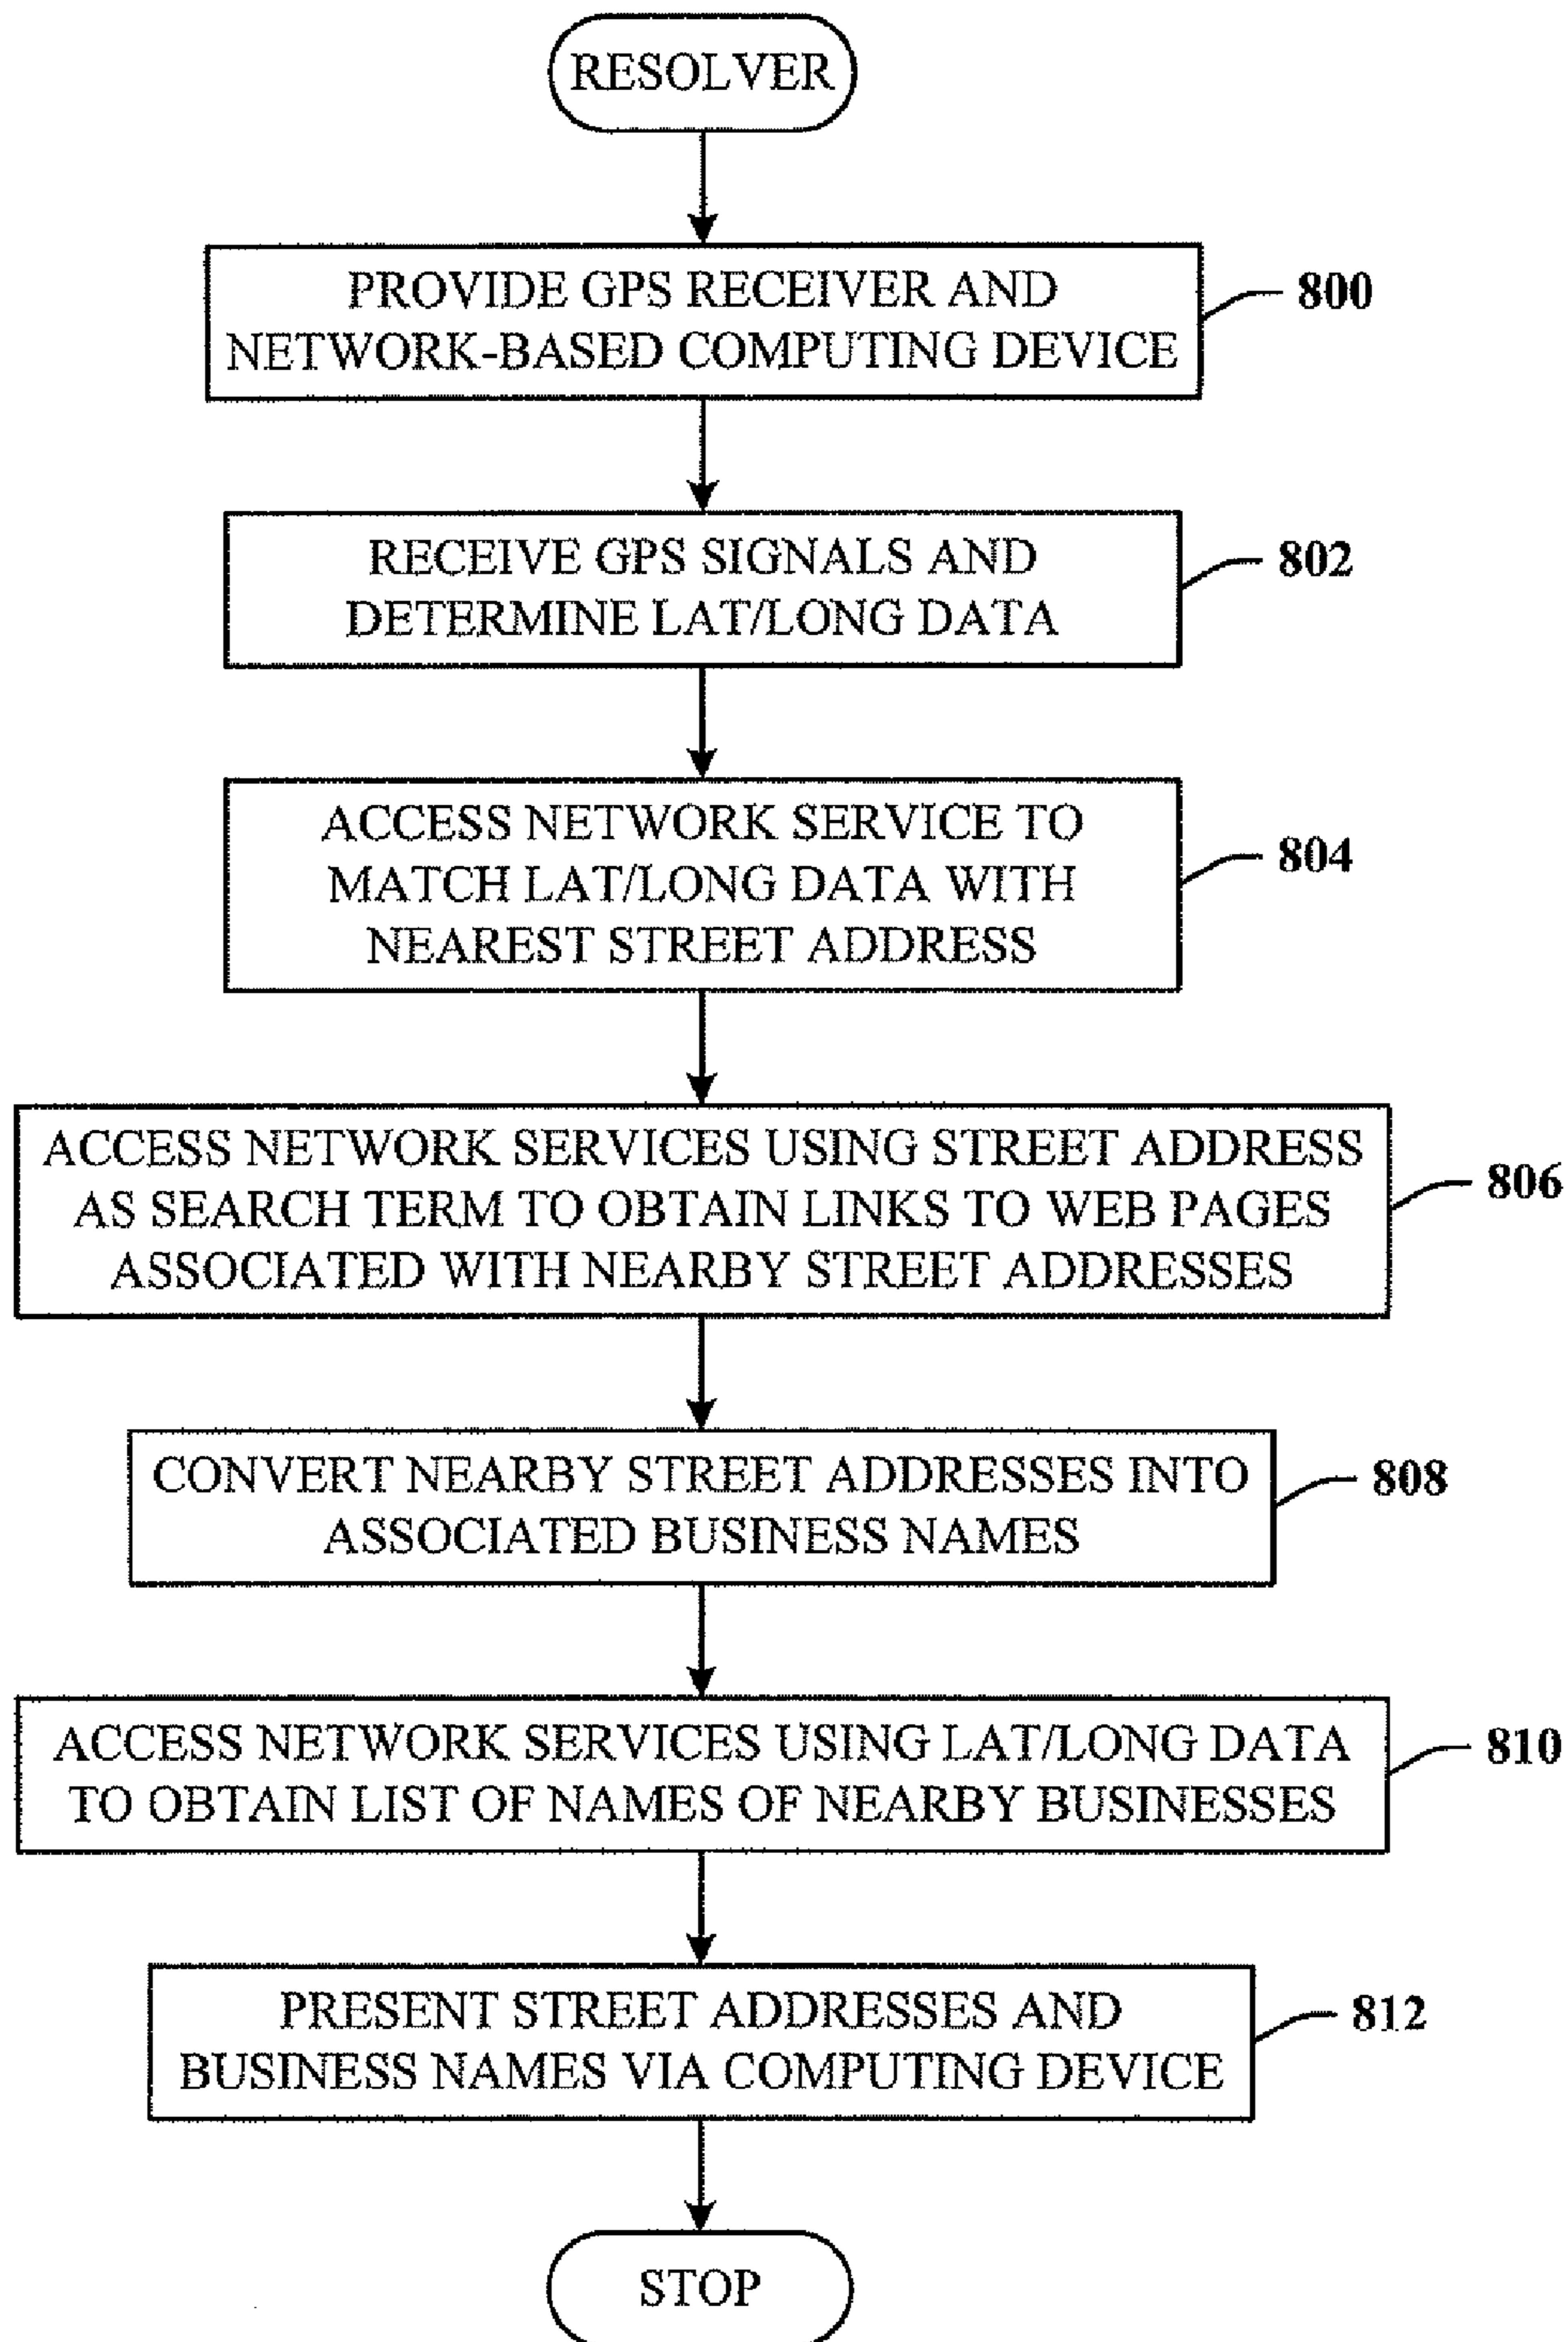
RESOLVER

PROVIDE GPS RECEIVER AND NETWORK-BASED COMPUTING DEVICE

800

RECEIVE GPS SIGNALS AND DETERMINE LAT/LONG DATA

802

ACCESS NETWORK SERVICE TO MATCH LAT/LONG DATA WITH NEAREST STREET ADDRESS

804

ACCESS NETWORK SERVICES USING STREET ADDRESS AS SEARCH TERM TO OBTAIN LINKS TO WEB PAGES ASSOCIATED WITH NEARBY STREET ADDRESSES

806

CONVERT NEARBY STREET ADDRESSES INTO ASSOCIATED BUSINESS NAMES

808

ACCESS NETWORK SERVICES USING LAT/LONG DATA TO OBTAIN LIST OF NAMES OF NEARBY BUSINESSES

810

PRESENT STREET ADDRESSES AND BUSINESS NAMES VIA COMPUTING DEVICE

812

STOP